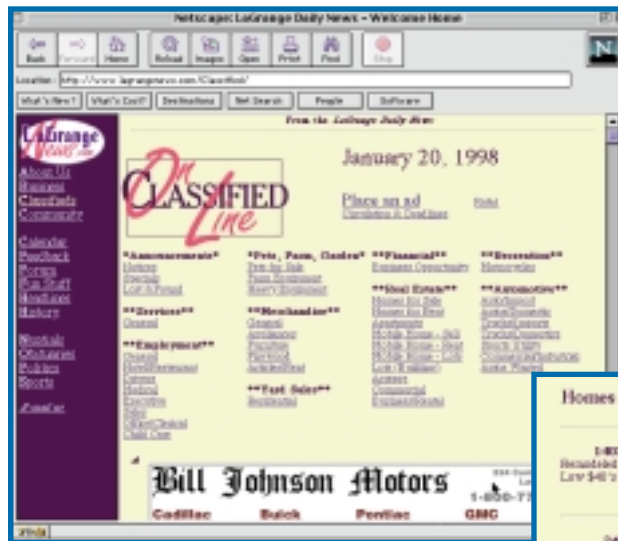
Netscape: LaGrange Daily News – Welcome Home

Back Forward Home Reload Images Open Print Find Stop

Location: http://www.lagrangenews.com/Classified/

What's New? What's Cool? Destinations Net Search People Software

LaGrange News.com

About Us
Business
Classifieds
Community

Calendar
Feedback
Forum
Our Staff
Headlines
History

Outlook
Obituaries
Politics
Sports

Zoomer

From the LaGrange Daily News

On Classified Line

January 20, 1998

Place an ad
Circulation & Deadlines

Rates

**Announcements**
Notices
Personal
Lost & Found

**Services**
General

**Employment**
General
Hotel/Restaurant
Drivers
Medical
Executive
Sales
Office/Clerical
Child Care

**Pets, Farm, Garden**
Pets for Sale
Farm Equipment
Heavy Equipment

**Merchandise**
General
Appliances
Furniture
Firewood
Antiques/Retail

**Yard Sales**
Residential

**Financial**
Business Opportunity

**Real Estate**
Houses for Sale
Houses for Rent
Apartments
Mobile Homes - Sell
Mobile Homes - Rent
Mobile Homes - Lots
Lots (Buildings)
Acreage
Commercial
Exchange/Resorts

**Recreation**
Motorcycles

**Automotive**
Auto/Repair
Autos/Domestic
Trucks/Domestic
Trucks/Imports
Sports Utility
Commercial/Industrial
Autos Wanted

Bill Johnson Motors
Cadillac Buick Pontiac GMC
1-800-77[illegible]

Homes

1-80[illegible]
Remodeled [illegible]
Low $40's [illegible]